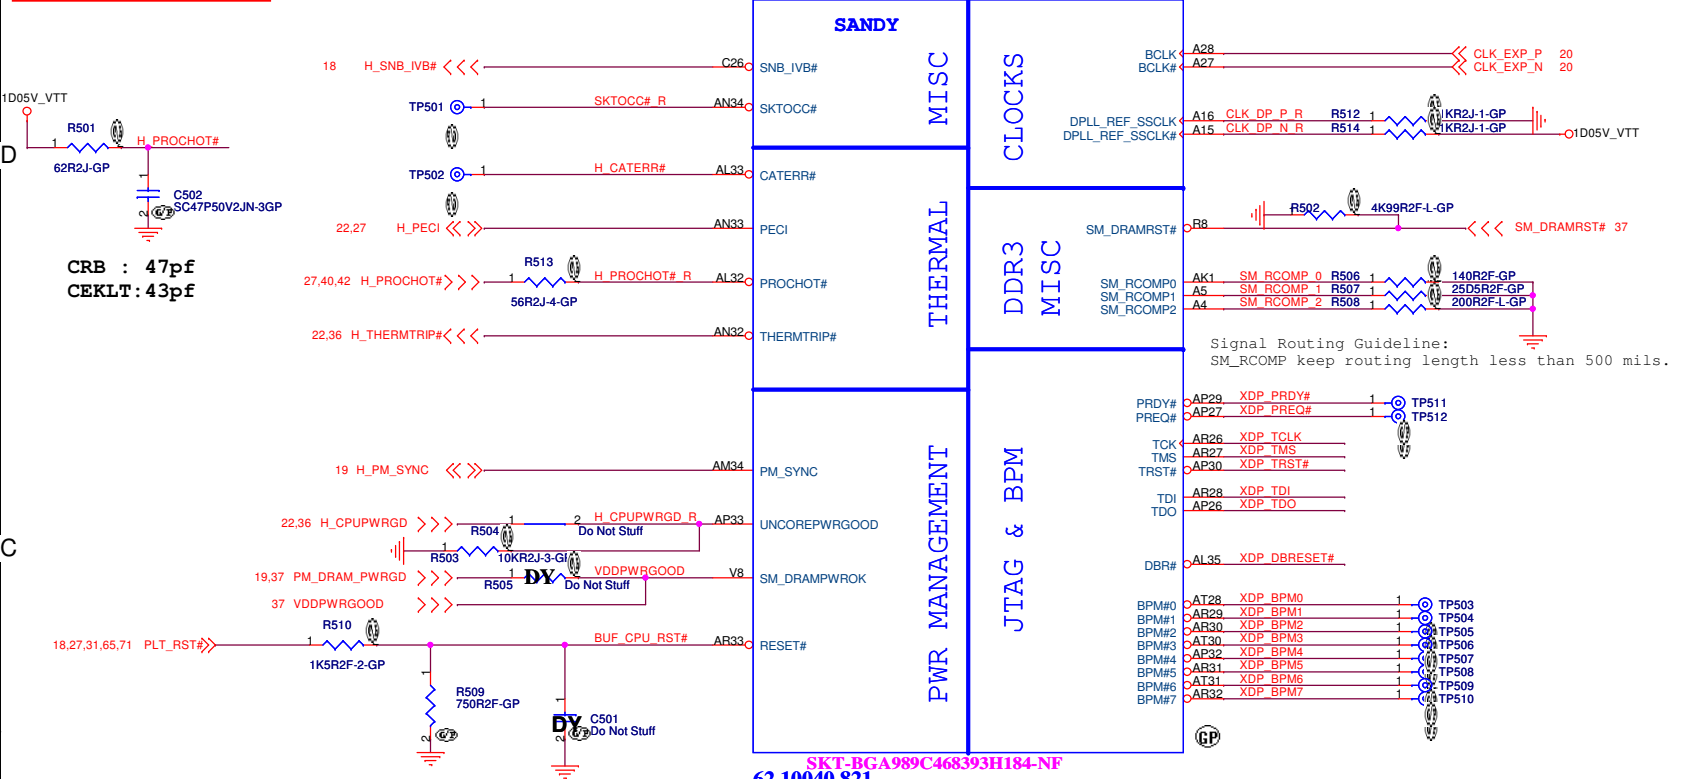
SANDY

MISC

CLOCKS

THERMAL

DDR3 MISC

PWR MANAGEMENT

JTAG & BPM

1D05V_VTT

D

R501

62R2J-GP

H_PROCHOT#

C502
SC47P50V2JN-3GP

CRB : 47pf
CEKLT:43pf

18 H_SNB_IVB# C26 SNB_IVB#

TP501 1 SKTOCC#_R AN34 SKTOCC#

TP502 1 H_CATERR# AL33 CATERR#

22,27 H_PECI AN33 PECI

R513

27,40,42 H_PROCHOT# 1 H_PROCHOT#_R AL32 PROCHOT#

56R2J-4-GP

22,36 H_THERMTRIP# AN32 THERMTRIP#

19 H_PM_SYNC AM34 PM_SYNC

22,36 H_CPUPWRGD 1 2 H_CPUPWRGD_R AP33 UNCOREPWRGOOD

R504 Do Not Stuff

R503 10KR2J-3-GP

19,37 PM_DRAM_PWRGD 1 DY VDDPWRGOOD V8 SM_DRAMPWROK

R505 Do Not Stuff

37 VDDPWRGOOD

R510

18,27,31,65,71 PLT_RST# 1 BUF_CPU_RST# AR33 RESET#

1K5R2F-2-GP

R509
750R2F-GP

DY C501
Do Not Stuff

C

BCLK A28 CLK_EXP_P 20
BCLK# A27 CLK_EXP_N 20

DPLL_REF_SSCLK A16 CLK_DP_P_R R512 1 1KR2J-1-GP
DPLL_REF_SSCLK# A15 CLK_DP_N_R R514 1 1KR2J-1-GP 1D05V_VTT

R502 4K99R2F-L-GP

SM_DRAMRST# R8 SM_DRAMRST# 37

SM_RCOMP0 AK1 SM_RCOMP_0 R506 1 140R2F-GP
SM_RCOMP1 A5 SM_RCOMP_1 R507 1 25D5R2F-GP
SM_RCOMP2 A4 SM_RCOMP_2 R508 1 200R2F-L-GP

Signal Routing Guideline:
SM_RCOMP keep routing length less than 500 mils.

PRDY# AP29 XDP_PRDY# 1 TP511
PREQ# AP27 XDP_PREQ# 1 TP512

TCK AR26 XDP_TCLK
TMS AR27 XDP_TMS
TRST# AP30 XDP_TRST#

TDI AR28 XDP_TDI
TDO AP26 XDP_TDO

DBR# AL35 XDP_DBRESET#

BPM#0 AT28 XDP_BPM0 1 TP503
BPM#1 AR29 XDP_BPM1 1 TP504
BPM#2 AR30 XDP_BPM2 1 TP505
BPM#3 AT30 XDP_BPM3 1 TP506
BPM#4 AP32 XDP_BPM4 1 TP507
BPM#5 AR31 XDP_BPM5 1 TP508
BPM#6 AT31 XDP_BPM6 1 TP509
BPM#7 AR32 XDP_BPM7 1 TP510

SKT-BGA989C468393H184-NF

62.10040.821